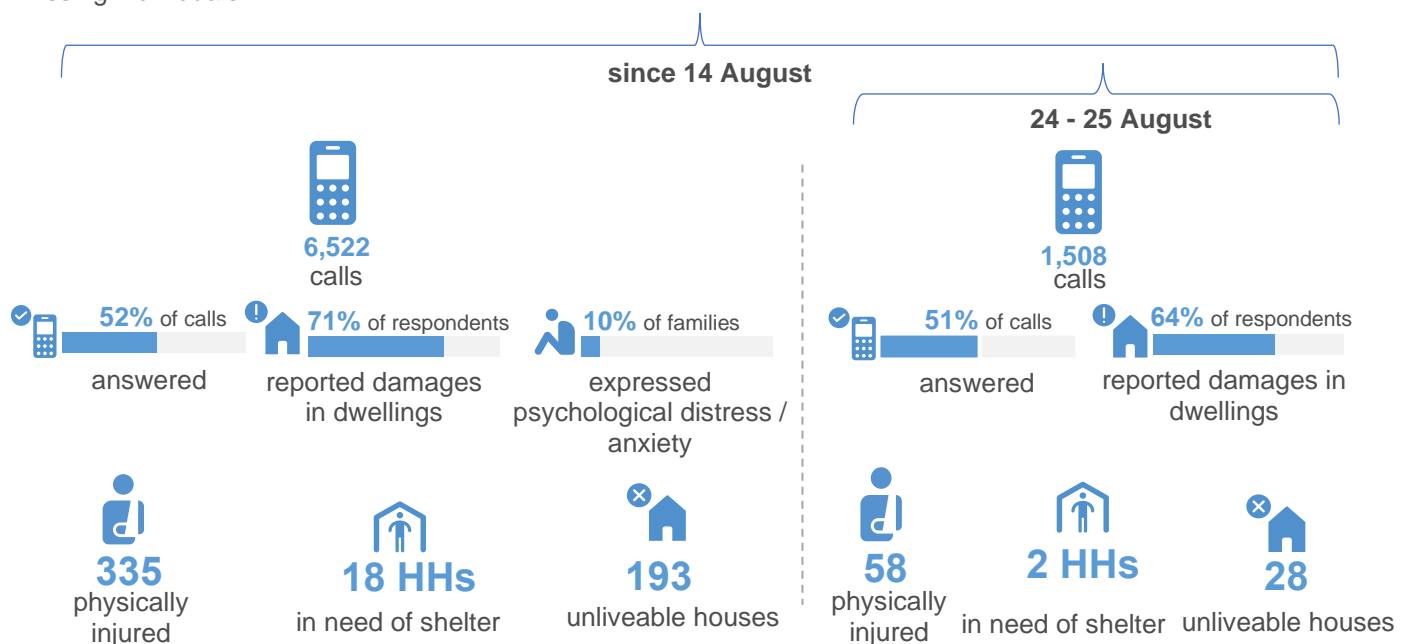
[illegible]

since 14 August

24 - 25 August

6,522
calls

52% of calls
answered

71% of respondents
reported damages in dwellings

10% of families
expressed psychological distress / anxiety

335
physically injured

18 HHs
in need of shelter

193
unliveable houses

1,508
calls

51% of calls
answered

64% of respondents
reported damages in dwellings

58
physically injured

2 HHs
in need of shelter

28
unliveable houses